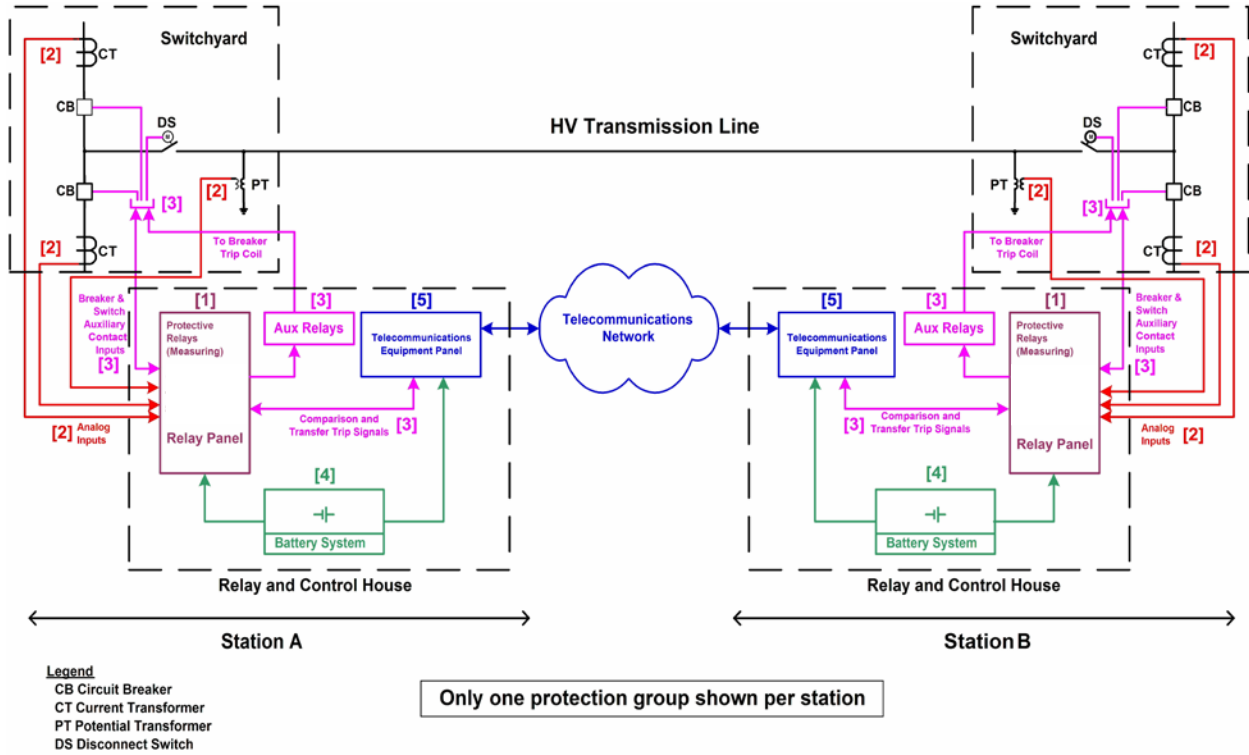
Switchyard

[2] CT

CB

DS

CB

[3]

[2] PT

[2] CT

To Breaker Trip Coil

HV Transmission Line

Switchyard

CT [2]

CB

DS

PT [2]

[3]

CB

To Breaker Trip Coil

CT [2]

Breaker & Switch Auxiliary Contact Inputs [3]

[1] Protective Relays (Measuring)

Relay Panel

[3] Aux Relays

[5] Telecommunications Equipment Panel

[2] Analog Inputs

Comparison and Transfer Trip Signals [3]

[4] Battery System

Relay and Control House

Telecommunications Network

[5] Telecommunications Equipment Panel

[3] Aux Relays

[1] Protective Relays (Measuring)

Relay Panel

Breaker & Switch Auxiliary Contact Inputs [3]

Analog Inputs [2]

[3] Comparison and Transfer Trip Signals

[4] Battery System

Relay and Control House

Station A

Station B

Legend
CB Circuit Breaker
CT Current Transformer
PT Potential Transformer
DS Disconnect Switch

Only one protection group shown per station